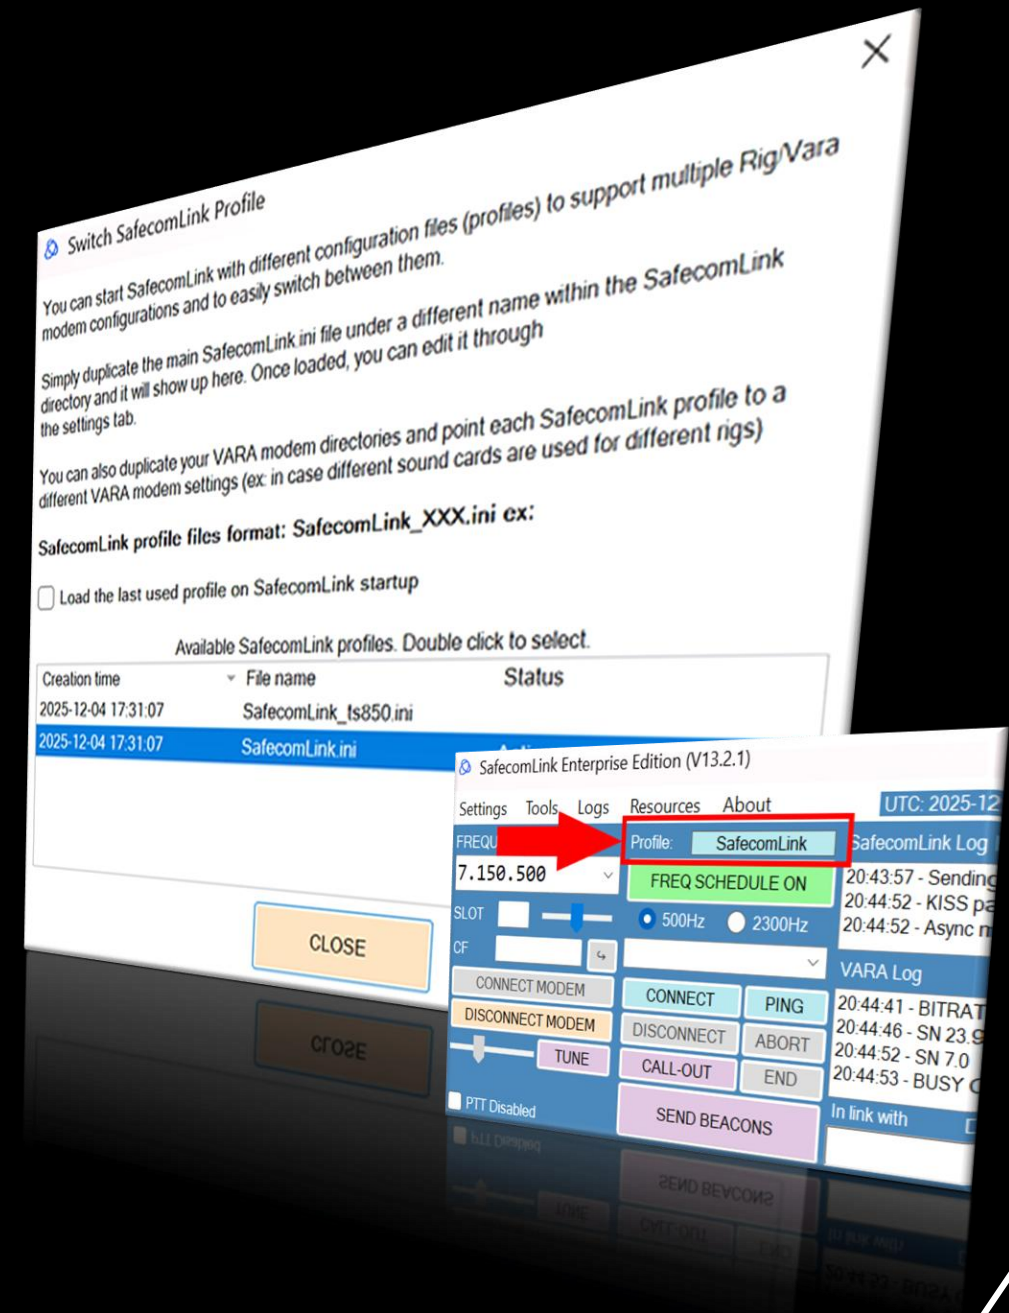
Switch SafecomLink Profile

X

You can start SafecomLink with different configuration files (profiles) to support multiple Rig/Vara modem configurations and to easily switch between them.

Simply duplicate the main SafecomLink.ini file under a different name within the SafecomLink directory and it will show up here. Once loaded, you can edit it through the settings tab.

You can also duplicate your VARA modem directories and point each SafecomLink profile to a different VARA modem settings (ex: in case different sound cards are used for different rigs)

SafecomLink profile files format: SafecomLink_XXX.ini ex:

Load the last used profile on SafecomLink startup

Available SafecomLink profiles. Double click to select.

| Creation time | File name | Status |
|---|---|---|
| 2025-12-04 17:31:07 | SafecomLink_ts850.ini | |
| 2025-12-04 17:31:07 | SafecomLink.ini | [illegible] |

CLOSE

SafecomLink Enterprise Edition (V13.2.1)

Settings Tools Logs Resources About

UTC: 2025-12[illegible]

FREQU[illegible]

Profile: SafecomLink

SafecomLink Log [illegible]

7.150.500

FREQ SCHEDULE ON

20:43:57 - Sendin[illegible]
20:44:52 - KISS pa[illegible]
20:44:52 - Async m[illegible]

SLOT

500Hz 2300Hz

CF

VARA Log

CONNECT MODEM

CONNECT

PING

20:44:41 - BITRAT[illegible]
20:44:46 - SN 23.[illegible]
20:44:52 - SN 7.0
20:44:53 - BUSY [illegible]

DISCONNECT MODEM

DISCONNECT

ABORT

TUNE

CALL-OUT

END

PTT Disabled

SEND BEACONS

In link with